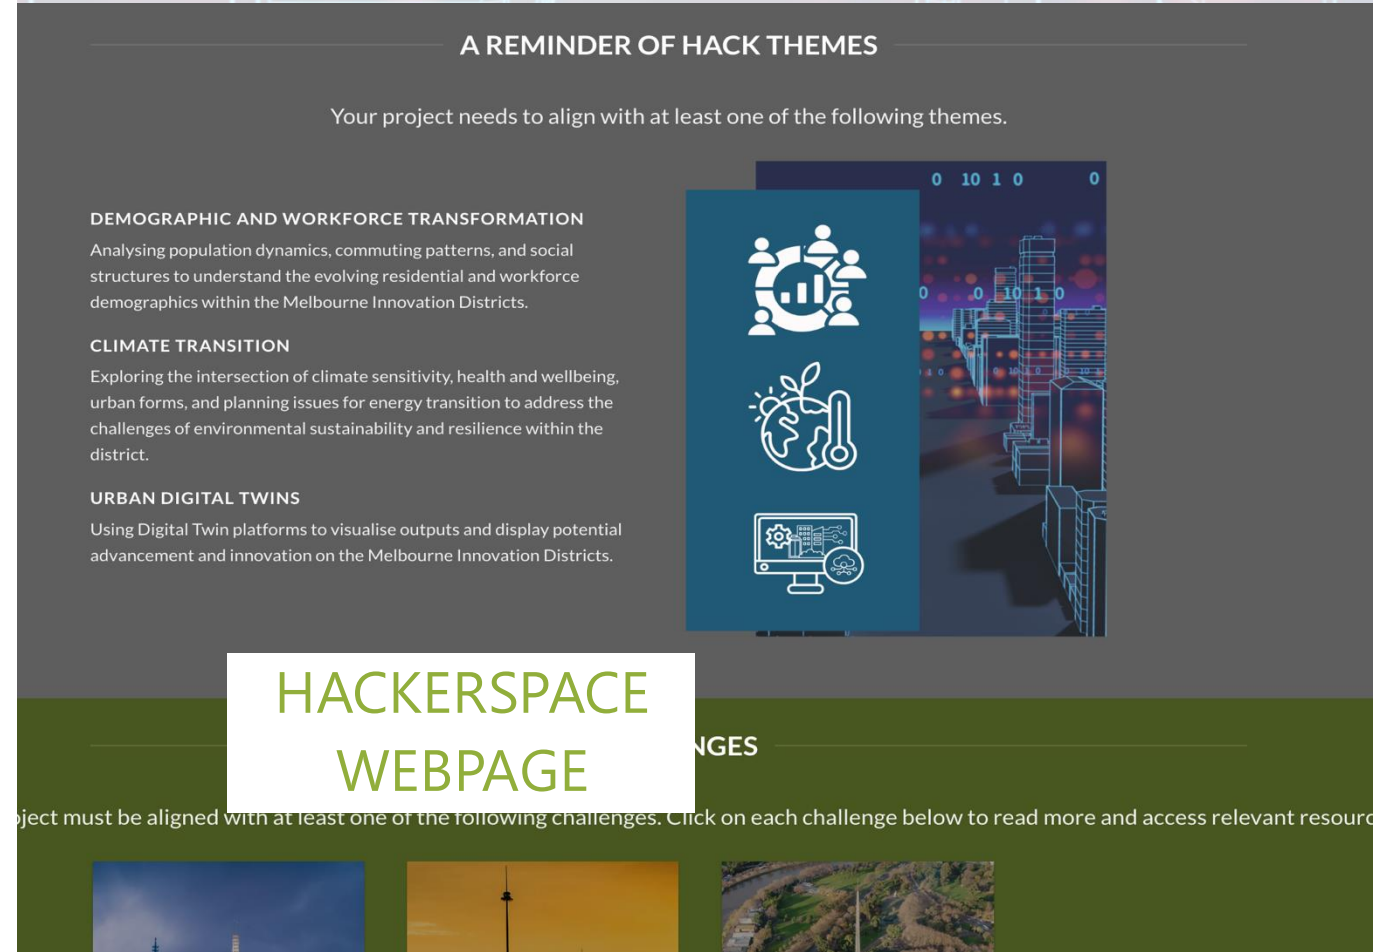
A REMINDER OF HACK THEMES

Your project needs to align with at least one of the following themes.

DEMOGRAPHIC AND WORKFORCE TRANSFORMATION

Analysing population dynamics, commuting patterns, and social structures to understand the evolving residential and workforce demographics within the Melbourne Innovation Districts.

CLIMATE TRANSITION

Exploring the intersection of climate sensitivity, health and wellbeing, urban forms, and planning issues for energy transition to address the challenges of environmental sustainability and resilience within the district.

URBAN DIGITAL TWINS

Using Digital Twin platforms to visualise outputs and display potential advancement and innovation on the Melbourne Innovation Districts.

0 10 1 0 0

0 0 10 1 0

HACKERSPACE WEBPAGE

NGES

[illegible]ject must be aligned with at least one of the following challenges. Click on each challenge below to read more and access relevant resourc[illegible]